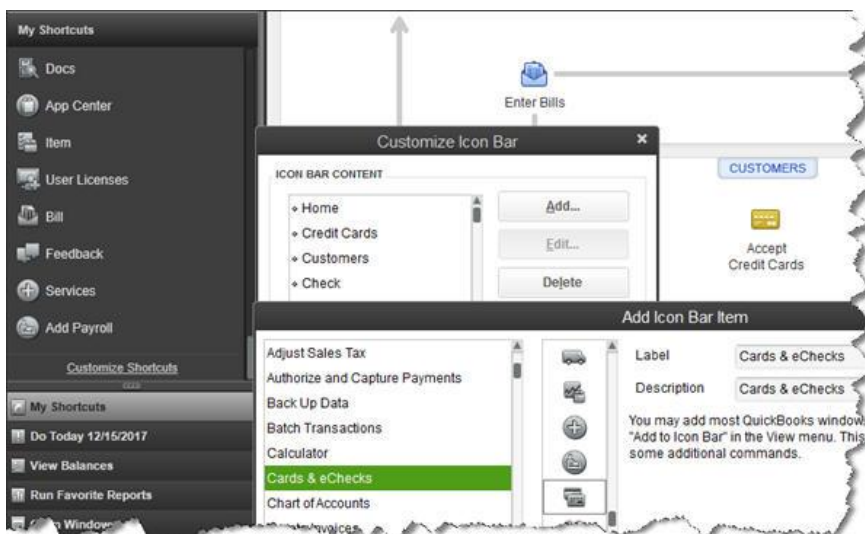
My Shortcuts

Docs

App Center

Item

User Licenses

Bill

Feedback

Services

Add Payroll

Customize Shortcuts

My Shortcuts

Do Today 12/15/2017

View Balances

Run Favorite Reports

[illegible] Windows

Enter Bills

CUSTOMERS

Accept Credit Cards

Customize Icon Bar

ICON BAR CONTENT

• Home
• Credit Cards
• Customers
• Check

Add...

Edit...

Delete

Add Icon Bar Item

Adjust Sales Tax
Authorize and Capture Payments
Back Up Data
Batch Transactions
Calculator
Cards & eChecks
Chart of Accounts
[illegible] Invoices

Label Cards & eChecks

Description Cards & eChecks

You may add most QuickBooks window "Add to Icon Bar" in the View menu. This some additional commands.